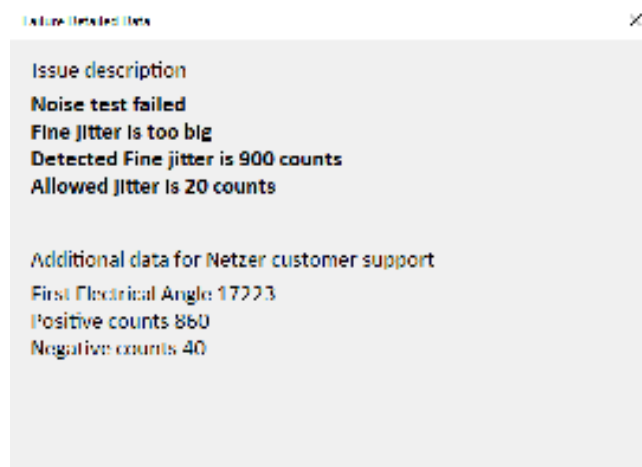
Failure Detailed Data

Issue description

Noise test failed
Fine jitter is too big
Detected Fine jitter is 900 counts
Allowed jitter is 20 counts

Additional data for Netzer customer support

First Electrical Angle 17223
Positive counts 860
Negative counts 40